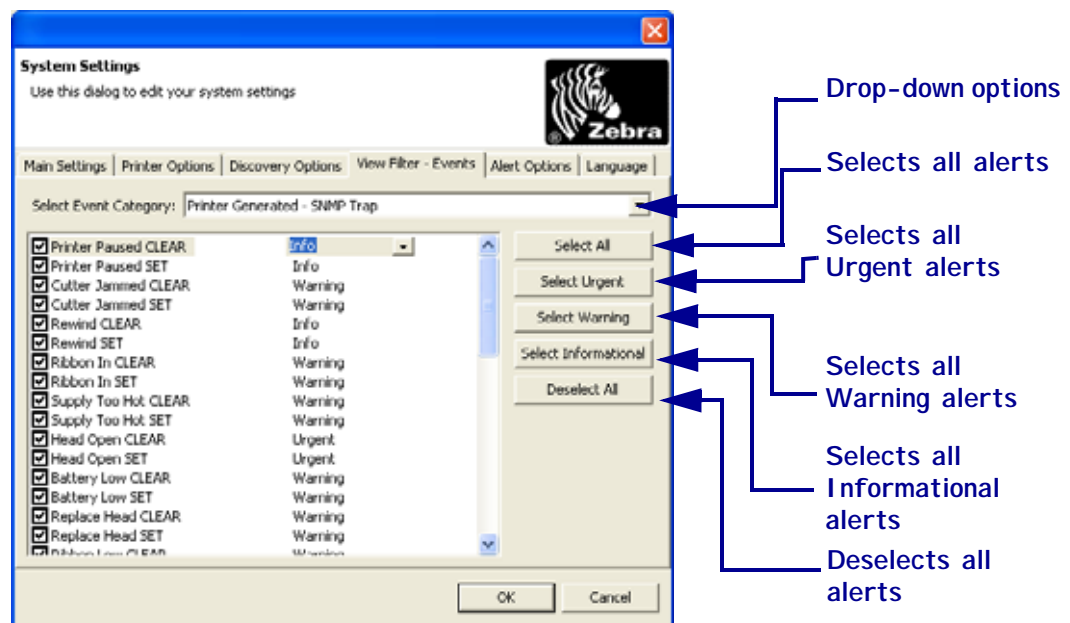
System Settings
Use this dialog to edit your system settings

Zebra

Main Settings | Printer Options | Discovery Options | View Filter - Events | Alert Options | Language

Select Event Category: Printer Generated - SNMP Trap

| | |
|---|---|
| Printer Paused CLEAR | Info |
| Printer Paused SET | Info |
| Cutter Jammed CLEAR | Warning |
| Cutter Jammed SET | Warning |
| Rewind CLEAR | Info |
| Rewind SET | Info |
| Ribbon In CLEAR | Warning |
| Ribbon In SET | Warning |
| Supply Too Hot CLEAR | Warning |
| Supply Too Hot SET | Warning |
| Head Open CLEAR | Urgent |
| Head Open SET | Urgent |
| Battery Low CLEAR | Warning |
| Battery Low SET | Warning |
| Replace Head CLEAR | Warning |
| Replace Head SET | Warning |
| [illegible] | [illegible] |

Select All
Select Urgent
Select Warning
Select Informational
Deselect All

OK
Cancel

Drop-down options
Selects all alerts
Selects all Urgent alerts
Selects all Warning alerts
Selects all Informational alerts
Deselects all alerts